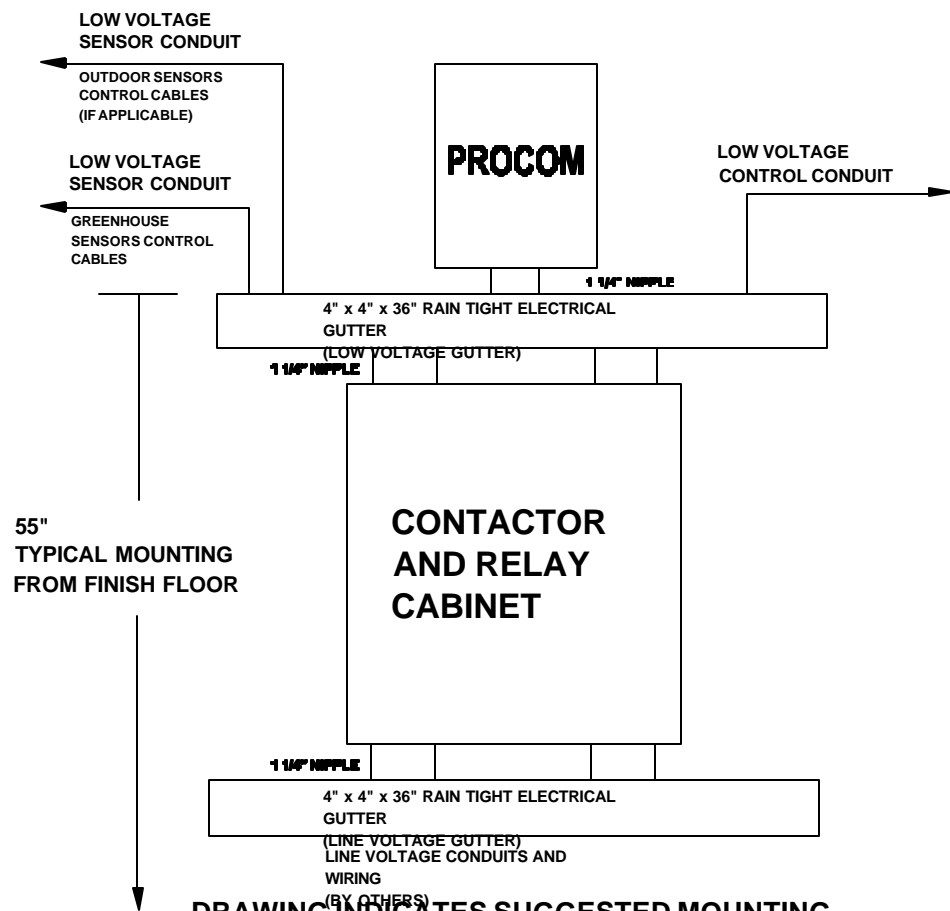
LOW VOLTAGE SENSOR CONDUIT

OUTDOOR SENSORS CONTROL CABLES (IF APPLICABLE)

LOW VOLTAGE SENSOR CONDUIT

GREENHOUSE SENSORS CONTROL CABLES

PROCOM

LOW VOLTAGE CONTROL CONDUIT

1 1/4" NIPPLE

4" x 4" x 36" RAIN TIGHT ELECTRICAL GUTTER (LOW VOLTAGE GUTTER)

1 1/4" NIPPLE

55" TYPICAL MOUNTING FROM FINISH FLOOR

CONTACTOR AND RELAY CABINET

1 1/4" NIPPLE

4" x 4" x 36" RAIN TIGHT ELECTRICAL GUTTER (LINE VOLTAGE GUTTER)

LINE VOLTAGE CONDUITS AND WIRING (BY OTHERS)

DRAWING INDICATES SUGGESTED MOUNTING